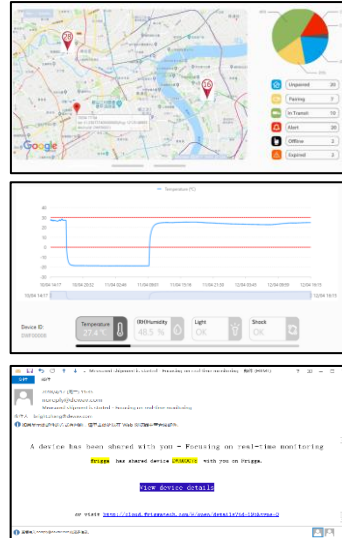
28

16

Google

| Unpaired | 20 |
|---|---|
| Pairing | 7 |
| In Transit | 16 |
| Alert | 20 |
| Offline | 2 |
| Expired | 3 |

— Temperature (°C)

30
20
10
0
-10
-20
-30

Device ID

Temperature

Humidity 48.5 %

Light OK

Shock OK

noreply@device.com

A device has been shared with you - Focusing on real-time monitoring

Briggs has shared device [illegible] with you on Briggs.

View device details

or visit http://cloud.friggatech.com/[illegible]